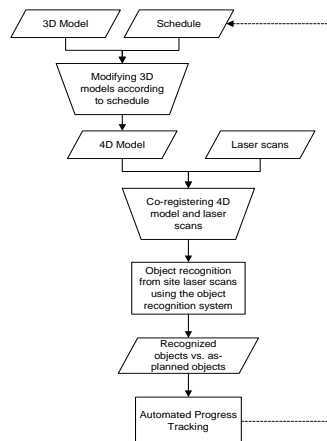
3D Model

Schedule

Modifying 3D models according to schedule

4D Model

Laser scans

Co-registering 4D model and laser scans

Object recognition from site laser scans using the object recognition system

Recognized objects vs. as-planned objects

Automated Progress Tracking